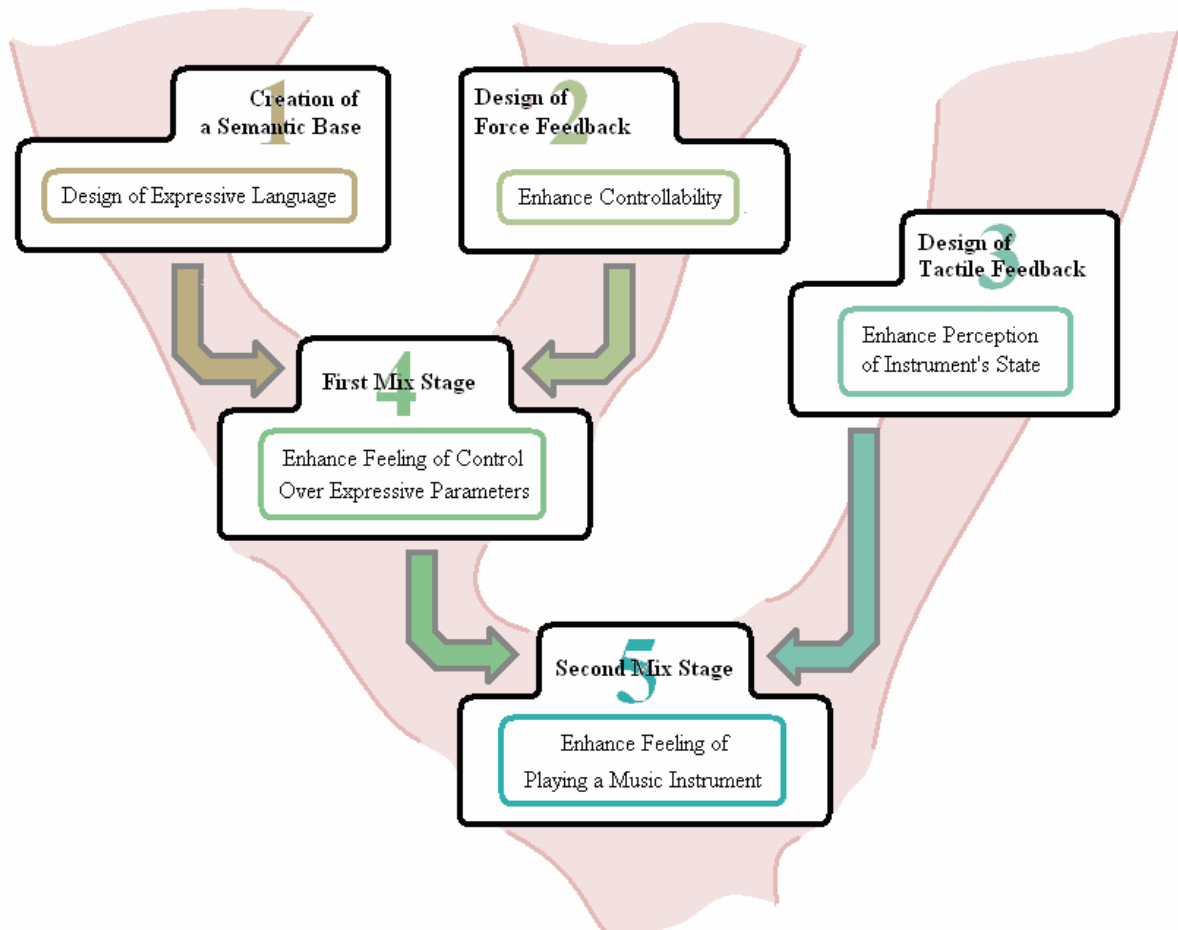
1
Creation of a Semantic Base

Design of Expressive Language

2
Design of Force Feedback

Enhance Controllability

3
Design of Tactile Feedback

Enhance Perception of Instrument's State

4
First Mix Stage

Enhance Feeling of Control Over Expressive Parameters

5
Second Mix Stage

Enhance Feeling of Playing a Music Instrument